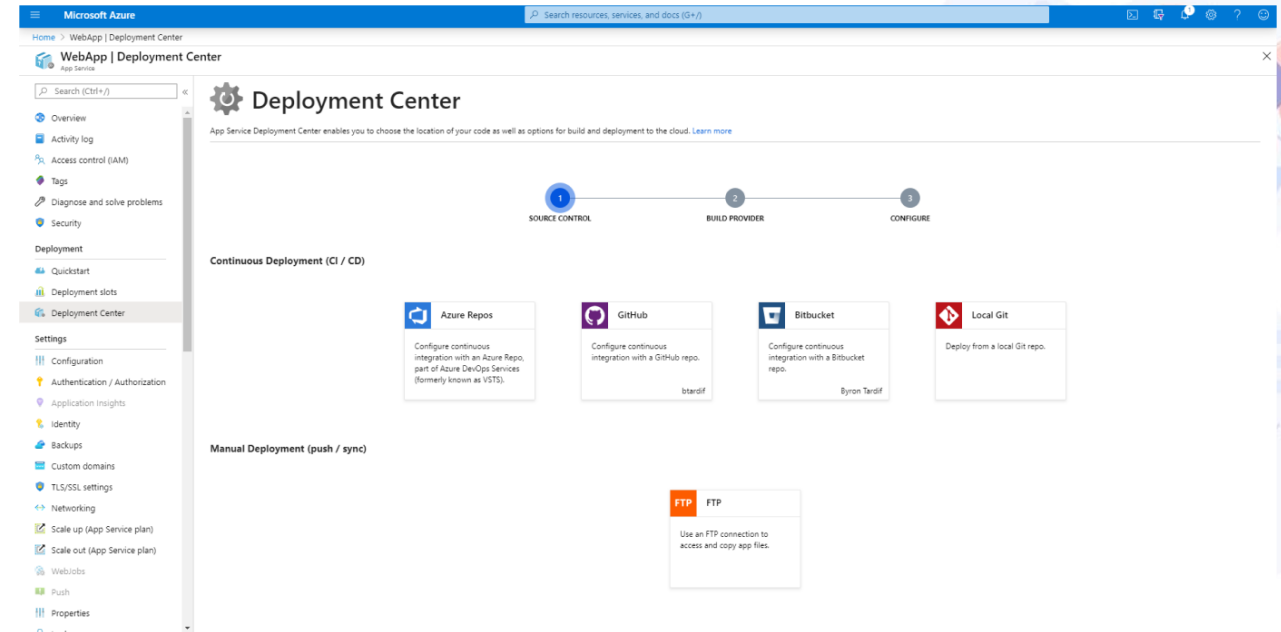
Microsoft Azure

Search resources, services, and docs (G+/)

Home > WebApp | Deployment Center

WebApp | Deployment Center
App Service

Search (Ctrl+/)

Overview
Activity log
Access control (IAM)
Tags
Diagnose and solve problems
Security

Deployment
Quickstart
Deployment slots
Deployment Center

Settings
Configuration
Authentication / Authorization
Application Insights
Identity
Backups
Custom domains
TLS/SSL settings
Networking
Scale up (App Service plan)
Scale out (App Service plan)
WebJobs
Push
Properties

Deployment Center

App Service Deployment Center enables you to choose the location of your code as well as options for build and deployment to the cloud. Learn more

1 SOURCE CONTROL
2 BUILD PROVIDER
3 CONFIGURE

Continuous Deployment (CI / CD)

Azure Repos
Configure continuous integration with an Azure Repo, part of Azure DevOps Services (formerly known as VSTS).

GitHub
Configure continuous integration with a GitHub repo.
btardif

Bitbucket
Configure continuous integration with a Bitbucket repo.
Byron Tardif

Local Git
Deploy from a local Git repo.

Manual Deployment (push / sync)

FTP FTP
Use an FTP connection to access and copy app files.